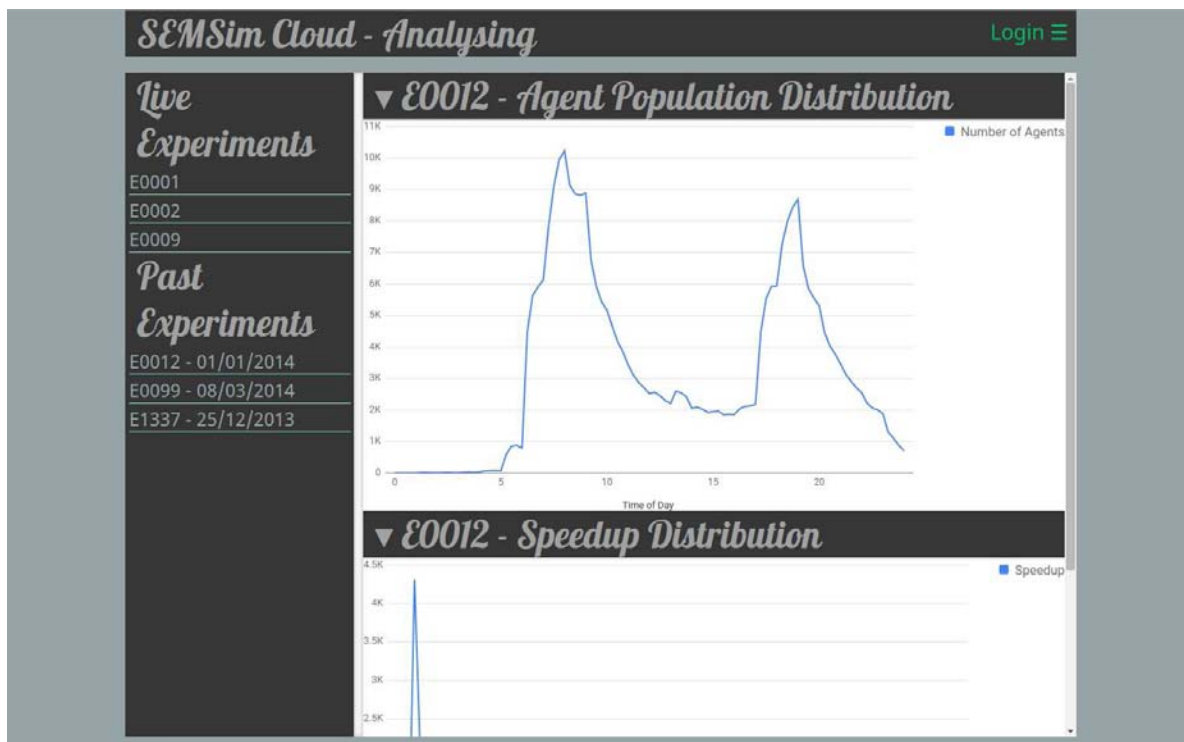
SEMSim Cloud - Analysing

Login ☰

Live Experiments

E0001

E0002

E0009

Past Experiments

E0012 - 01/01/2014

E0099 - 08/03/2014

E1337 - 25/12/2013

▼ E0012 - Agent Population Distribution

Number of Agents

11K
10K
9K
8K
7K
6K
5K
4K
3K
2K
1K
0

0
5
10
15
20

Time of Day

▼ E0012 - Speedup Distribution

Speedup

4.5K
4K
3.5K
3K
2.5K